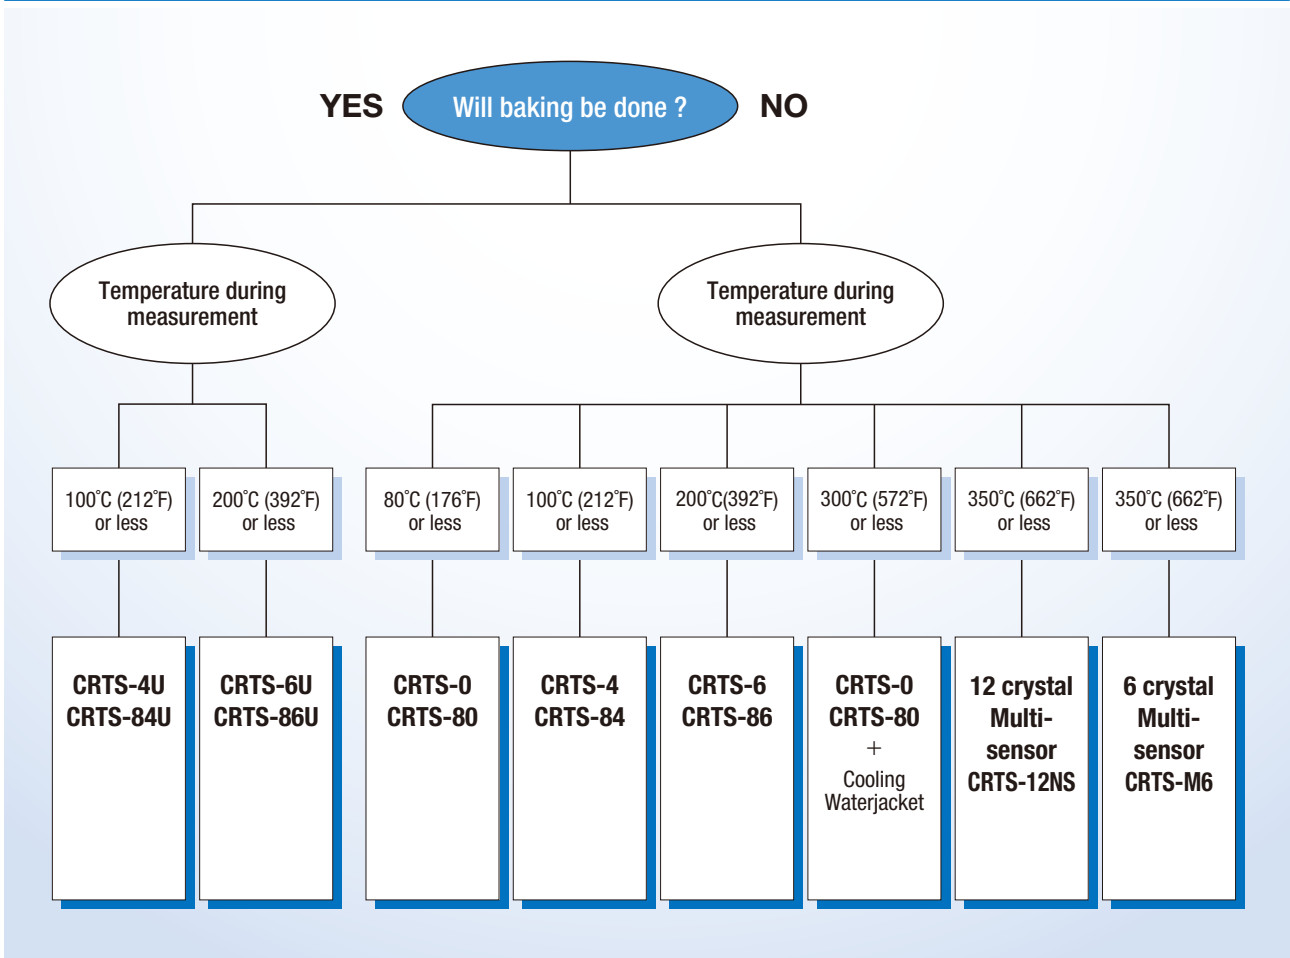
YES

Will baking be done ?

NO

Temperature during measurement

Temperature during measurement

100˚C (212˚F) or less

200˚C (392˚F) or less

80˚C (176˚F) or less

100˚C (212˚F) or less

200˚C(392˚F) or less

300˚C (572˚F) or less

350˚C (662˚F) or less

350˚C (662˚F) or less

CRTS-4U
CRTS-84U

CRTS-6U
CRTS-86U

CRTS-0
CRTS-80

CRTS-4
CRTS-84

CRTS-6
CRTS-86

CRTS-0
CRTS-80
+
Cooling Waterjacket

12 crystal Multi-sensor CRTS-12NS

6 crystal Multi-sensor CRTS-M6